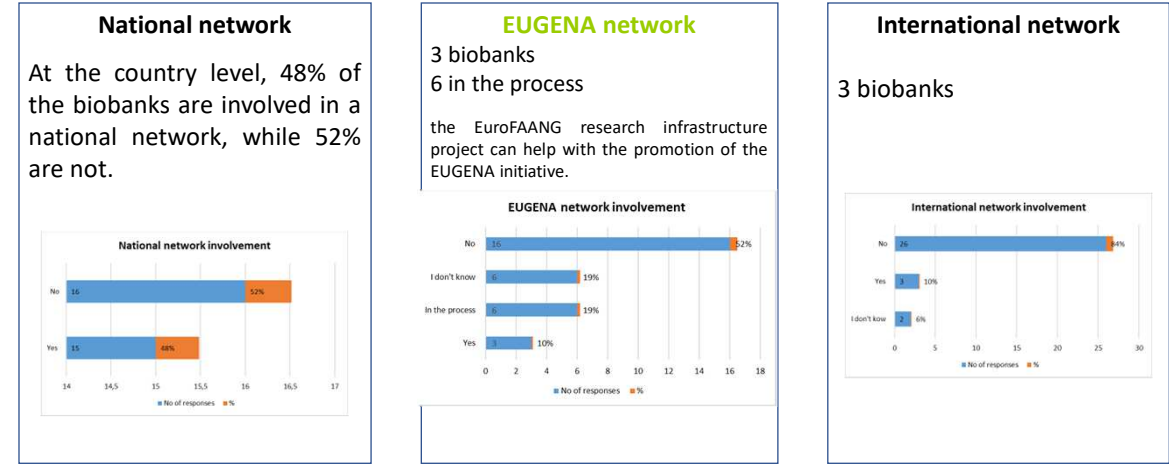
**National network**

At the country level, 48% of the biobanks are involved in a national network, while 52% are not.

National network involvement

No 16 52%

Yes 15 48%

14 14,5 15 15,5 16 16,5 17

■ No of responses ■ %

**EUGENA network**

3 biobanks
6 in the process

the EuroFAANG research infrastructure project can help with the promotion of the EUGENA initiative.

EUGENA network involvement

No 16 52%

I don't know 6 19%

In the process 6 19%

Yes 3 10%

0 2 4 6 8 10 12 14 16 18

■ No of responses ■ %

**International network**

3 biobanks

International network involvement

No 26 84%

Yes 3 10%

I don't kow 2 6%

0 5 10 15 20 25 30

■ No of responses ■ %